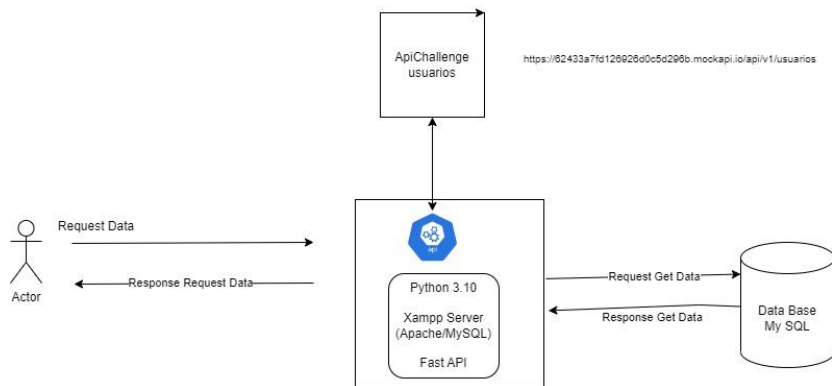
ApiChallenge
usuarios

https://62433a7fd126926d0c5d296b.mockapi.io/api/v1/usuarios

Request Data

Response Request Data

Actor

api

Python 3.10

Xampp Server
(Apache/MySQL)

Fast API

Request Get Data

Response Get Data

Data Base
My SQL